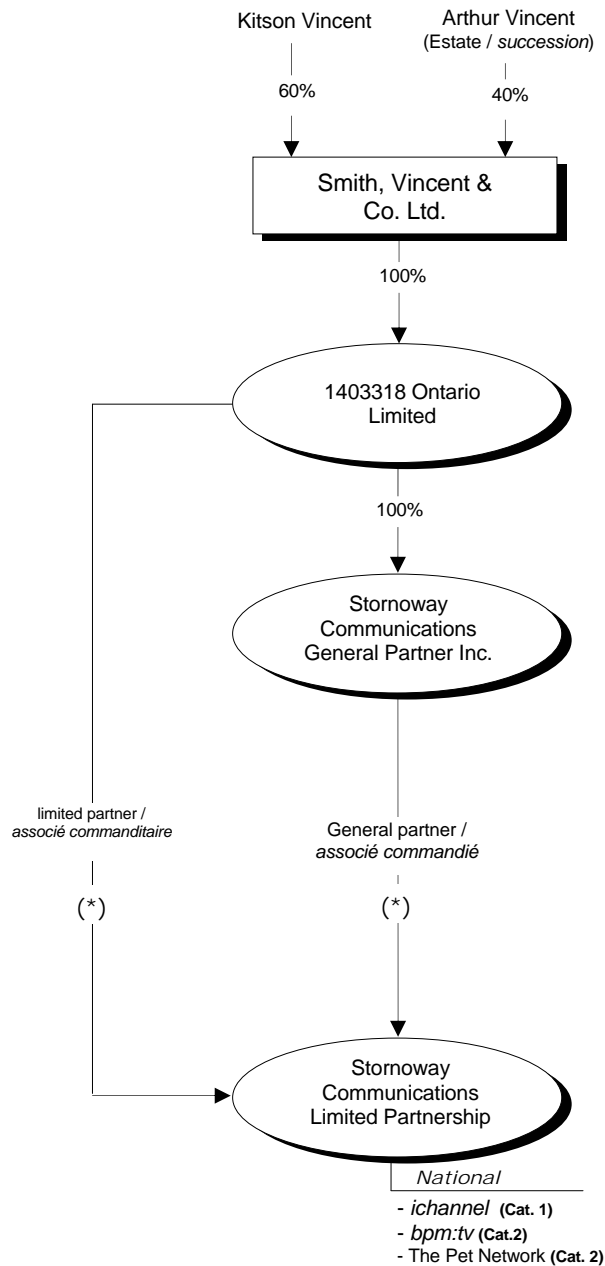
Kitson Vincent

Arthur Vincent
(Estate / *succession*)

60%

40%

Smith, Vincent & Co. Ltd.

100%

1403318 Ontario Limited

100%

Stornoway Communications General Partner Inc.

limited partner /
*associé commanditaire*

General partner /
*associé commandié*

(*)

(*)

Stornoway Communications Limited Partnership

*National*

- *ichannel* **(Cat. 1)**
- *bpm:tv* **(Cat.2)**
- The Pet Network **(Cat. 2)**